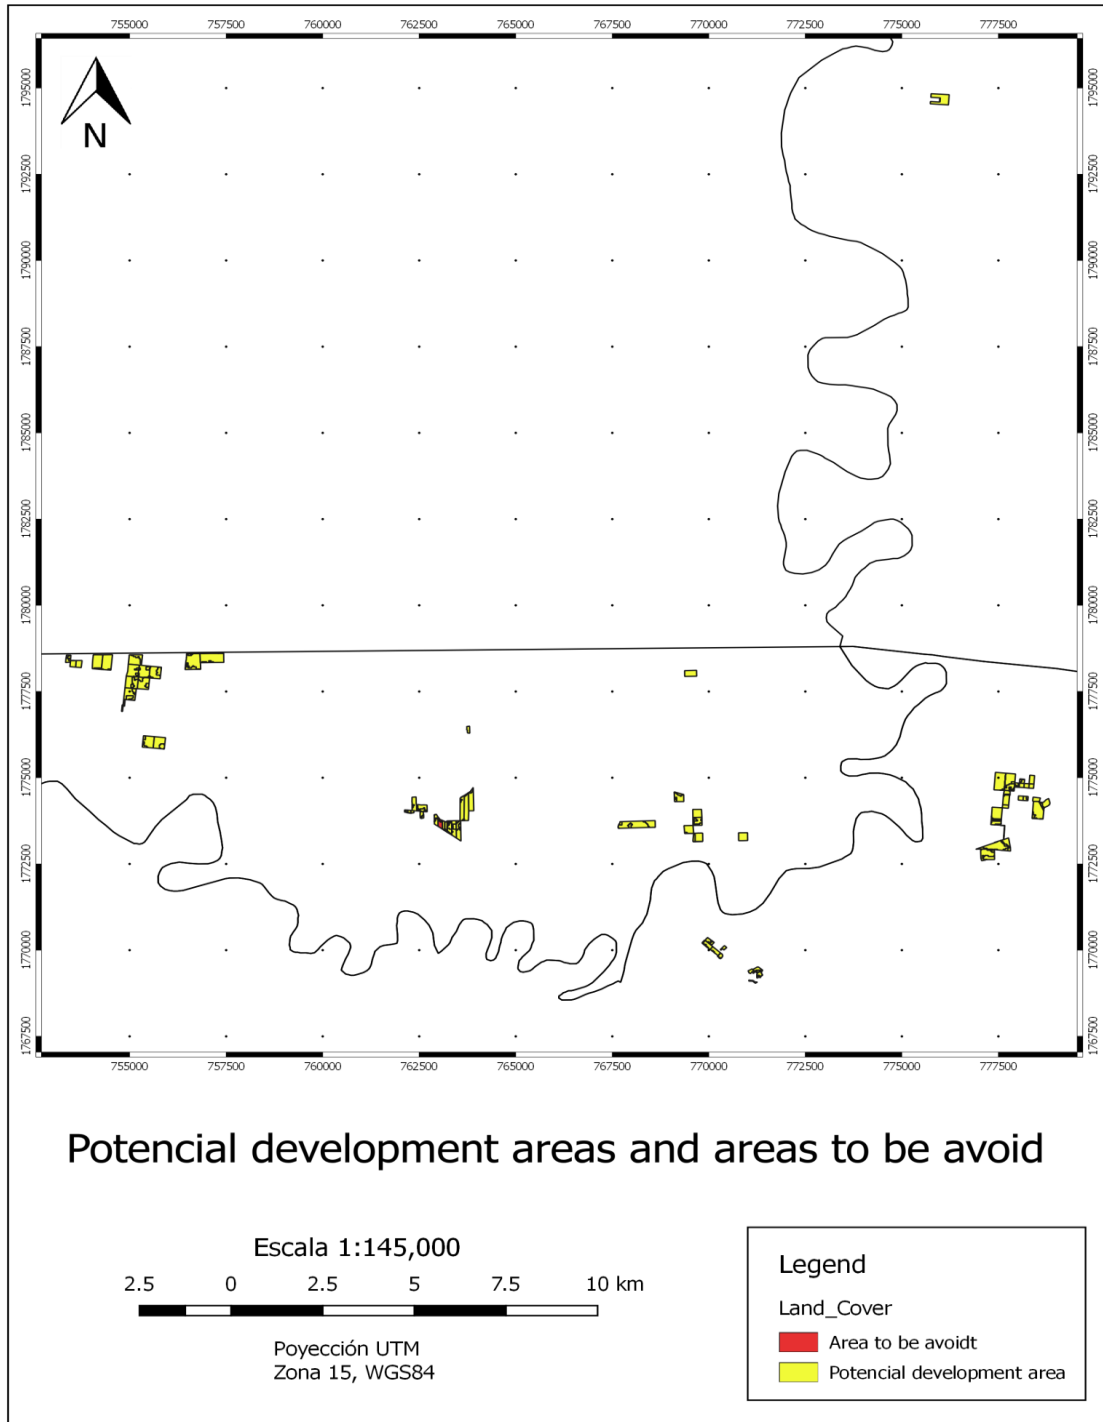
755000 757500 760000 762500 765000 767500 770000 772500 775000 777500

1795000 1792500 1790000 1787500 1785000 1782500 1780000 1777500 1775000 1772500 1770000 1767500

1795000 1792500 1790000 1787500 1785000 1782500 1780000 1777500 1775000 1772500 1770000 1767500

N

755000 757500 760000 762500 765000 767500 770000 772500 775000 777500

Potencial development areas and areas to be avoid

Escala 1:145,000

2.5 0 2.5 5 7.5 10 km

Poyección UTM
Zona 15, WGS84

Legend

Land_Cover

Area to be avoidt

Potencial development area